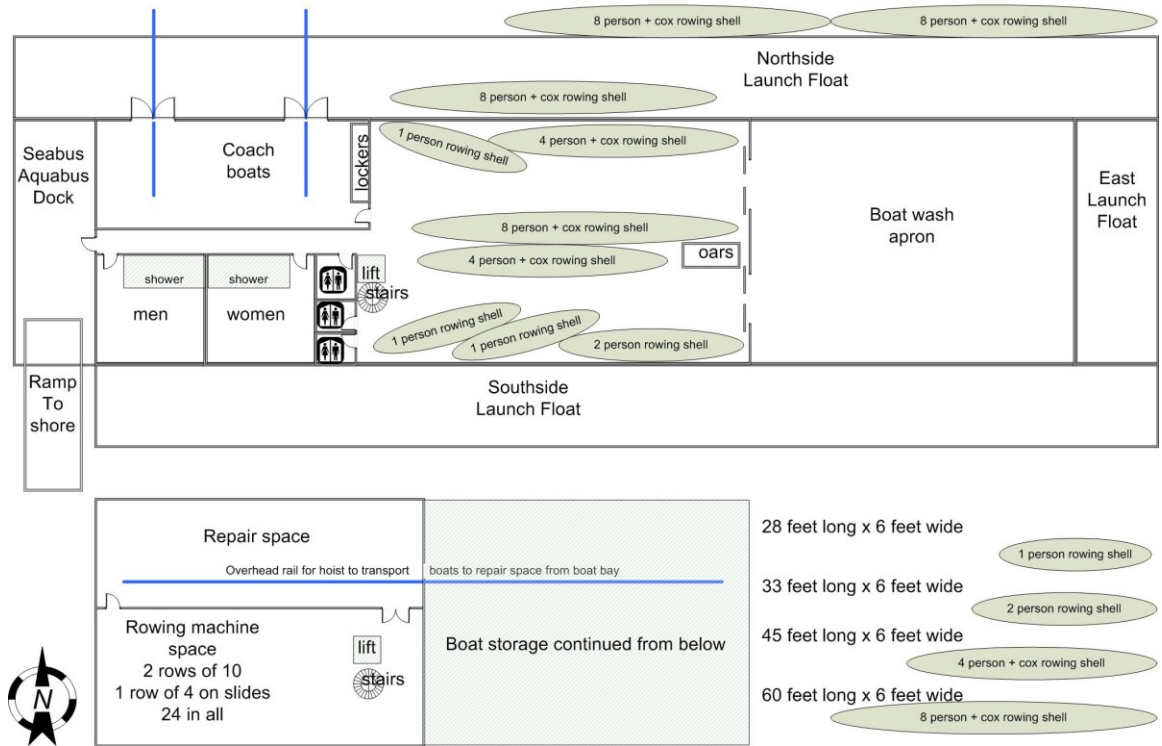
8 person + cox rowing shell

8 person + cox rowing shell

Northside Launch Float

8 person + cox rowing shell

Seabus Aquabus Dock

Coach boats

lockers

1 person rowing shell

4 person + cox rowing shell

East Launch Float

Boat wash apron

8 person + cox rowing shell

4 person + cox rowing shell

oars

shower

shower

lift

stairs

men

women

1 person rowing shell

1 person rowing shell

2 person rowing shell

Ramp To shore

Southside Launch Float

Repair space

Overhead rail for hoist to transport boats to repair space from boat bay

28 feet long x 6 feet wide

1 person rowing shell

33 feet long x 6 feet wide

2 person rowing shell

45 feet long x 6 feet wide

4 person + cox rowing shell

60 feet long x 6 feet wide

8 person + cox rowing shell

Rowing machine space
2 rows of 10
1 row of 4 on slides
24 in all

lift

stairs

Boat storage continued from below

N